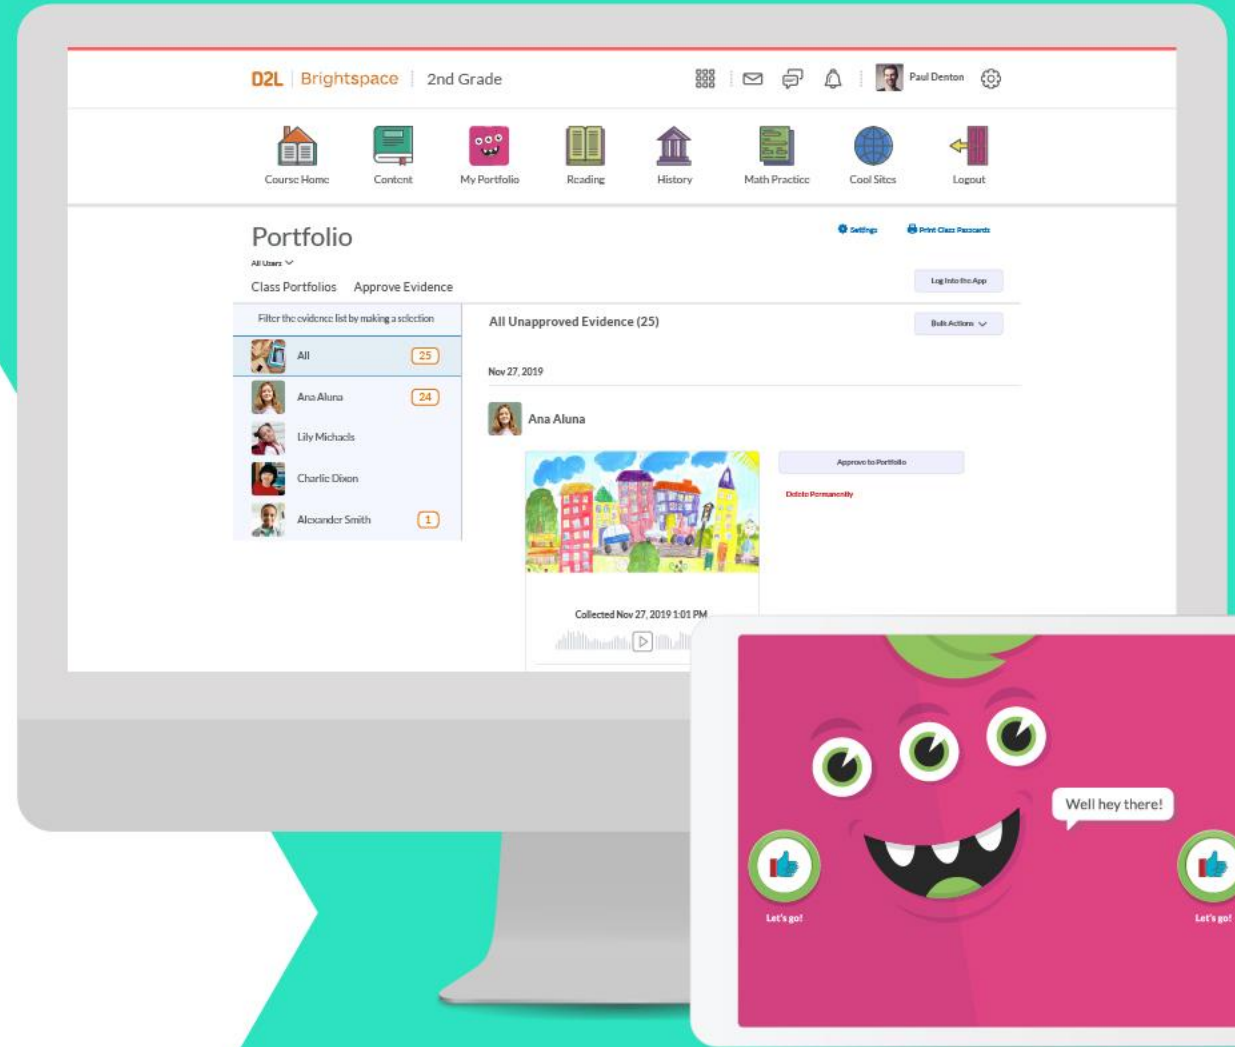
D2L | Brightspace | 2nd Grade

Paul Denton

Course Home
Content
My Portfolio
Reading
History
Math Practice
Cool Sites
Logout

Portfolio

All Users

Settings
Print Class Passcards

Class Portfolios
Approve Evidence

Log Into the App

Filter the evidence list by making a selection

All 25
Ana Aluna 24
Lily Michaels
Charlie Dixon
Alexander Smith 1

All Unapproved Evidence (25)

Bulk Actions

Nov 27, 2019

Ana Aluna

Approve to Portfolio

Delete Permanently

Collected Nov 27, 2019 1:01 PM

Well hey there!

Let's go!

Let's go!